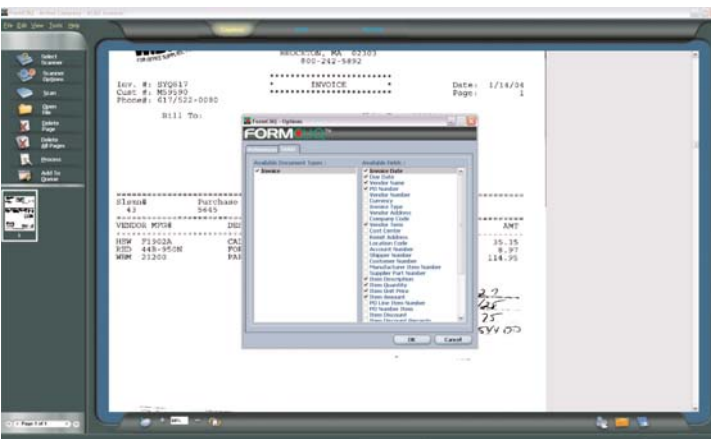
File Edit View Tools Help

Select Scanner

Scanner Options

Scan

Open File

Delete Page

Delete All Pages

Process

Add To Queue

BROCKTON, MA 02303
800-242-5892

INVOICE

Inv. #: SYQ817
Cust #: M59590
Phone#: 617/522-0090

Date: 1/14/04
Page: 1

Bill To:

Slsm#
43

Purchase
5645

VENDOR MFG#

HSW F1302A
RED 448-950N
WHM 21200

AMT

35.35
8.97
114.95

FormOS - Options

FORM

Available Document Types :

✔ Invoice

Available Fields :

✔ Invoice Date
✔ Due Date
✔ Vendor Name
✔ PO Number
Vendor Number
Currency
Invoice Type
Vendor Address
Company Code
✔ Vendor Terms
Cost Center
Remit Address
Location Code
Account Number
Shipper Number
Customer Number
Manufacturer Item Number
Supplier Part Number
✔ Item Description
✔ Item Quantity
✔ Item Unit Price
✔ Item Amount
PO Line Item Number
PO Number Item
Item Discount

OK

Cancel

Page 1 of 1